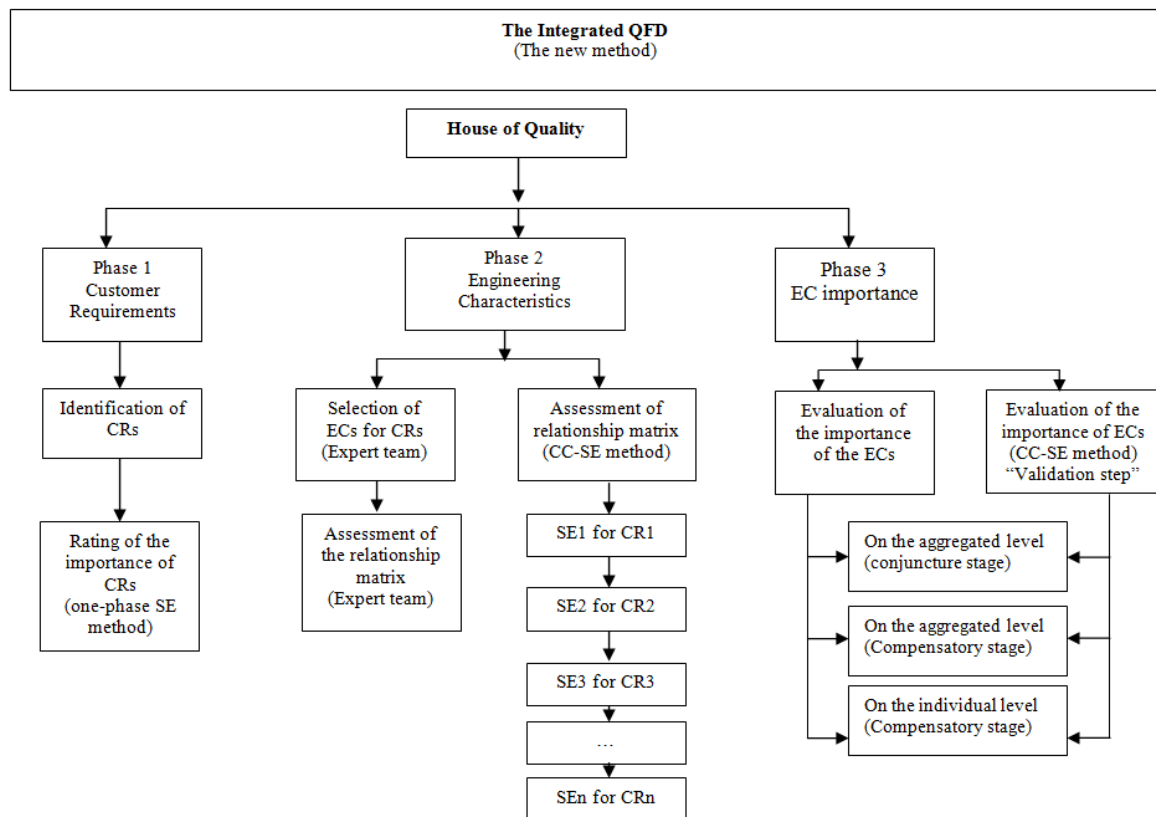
The Integrated QFD
(The new method)

House of Quality

Phase 1
Customer Requirements

Identification of CRs

Rating of the importance of CRs (one-phase SE method)

Phase 2
Engineering Characteristics

Selection of ECs for CRs (Expert team)

Assessment of the relationship matrix (Expert team)

Assessment of relationship matrix (CC-SE method)

SE1 for CR1

SE2 for CR2

SE3 for CR3

…

SEn for CRn

Phase 3
EC importance

Evaluation of the importance of the ECs

Evaluation of the importance of ECs (CC-SE method) "Validation step"

On the aggregated level (conjuncture stage)

On the aggregated level (Compensatory stage)

On the individual level (Compensatory stage)